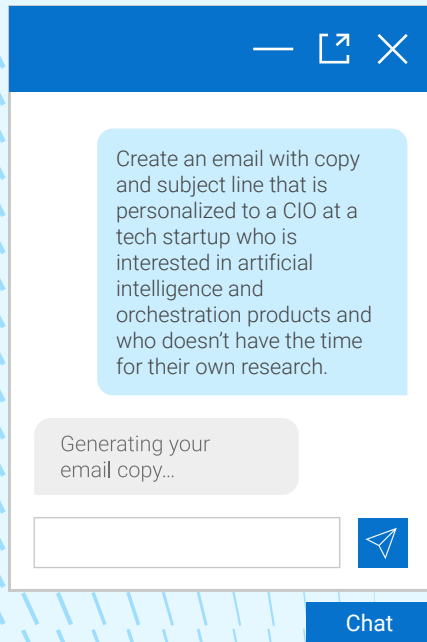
Create an email with copy and subject line that is personalized to a CIO at a tech startup who is interested in artificial intelligence and orchestration products and who doesn't have the time for their own research.

Generating your email copy...

Chat